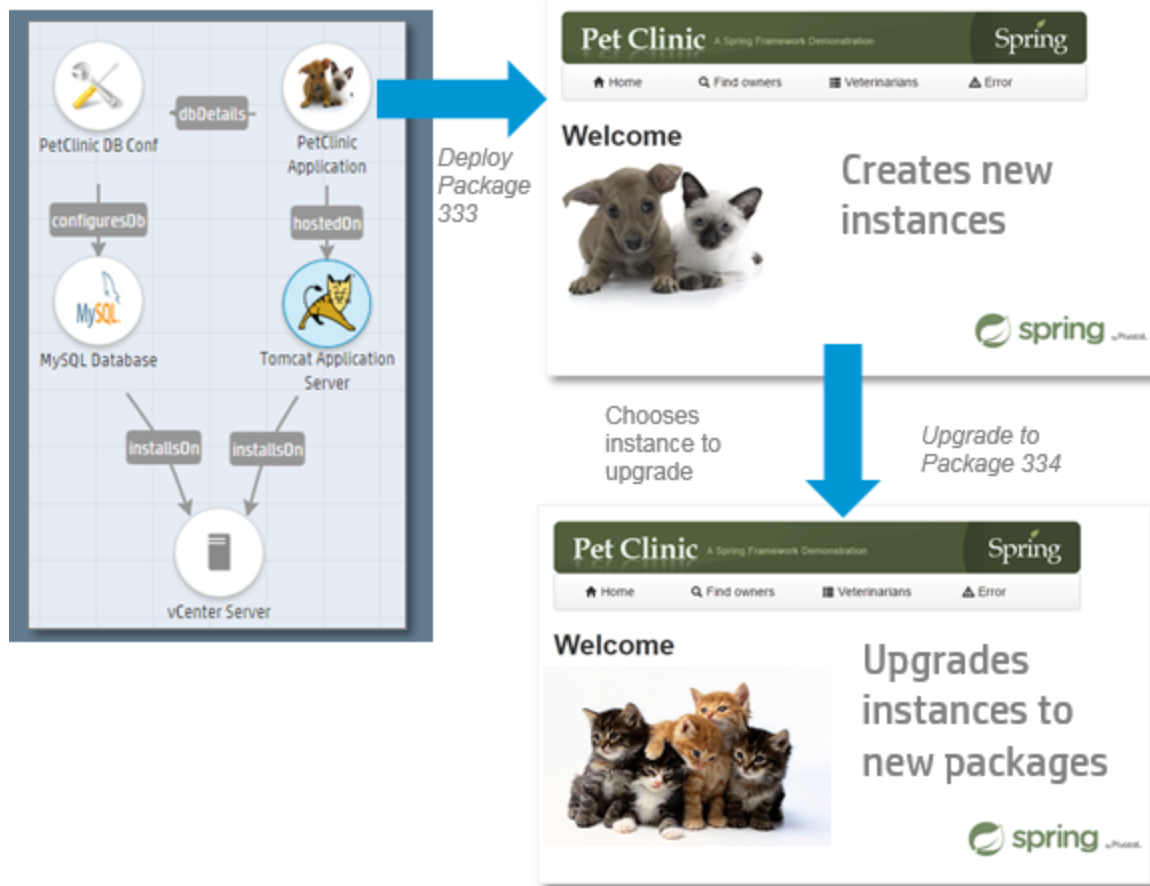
PetClinic DB Conf

dbDetails

PetClinic Application

configuresDb

hostedOn

MySQL

MySQL Database

Tomcat Application Server

installsOn

installsOn

vCenter Server

Deploy Package 333

Pet Clinic A Spring Framework Demonstration Spring

Home Find owners Veterinarians Error

Welcome

Creates new instances

spring by Pivotal.

Chooses instance to upgrade

Upgrade to Package 334

Pet Clinic A Spring Framework Demonstration Spring

Home Find owners Veterinarians Error

Welcome

Upgrades instances to new packages

spring by Pivotal.